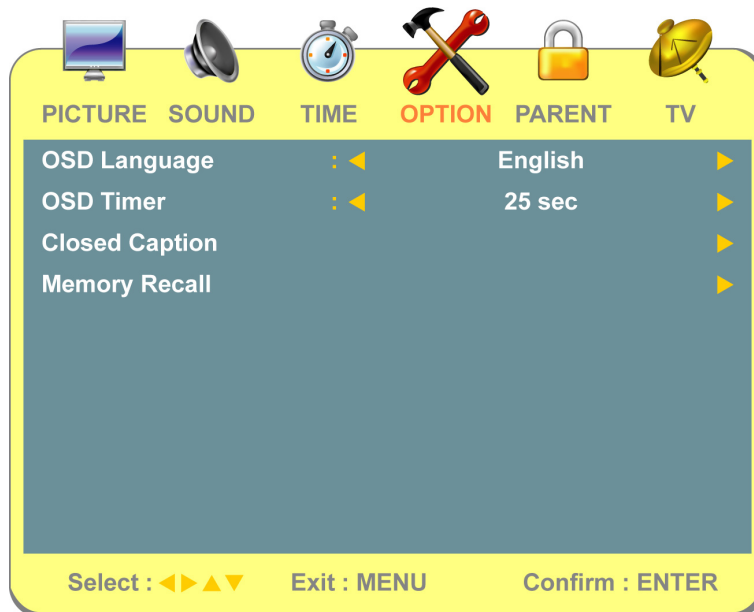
PICTURE SOUND TIME OPTION PARENT TV

| | | | |
|---|---|---|---|
| OSD Language | : ◄ | English | ► |
| OSD Timer | : ◄ | 25 sec | ► |
| Closed Caption | | | ► |
| Memory Recall | | | ► |

Select : ◄►▲▼ Exit : MENU Confirm : ENTER